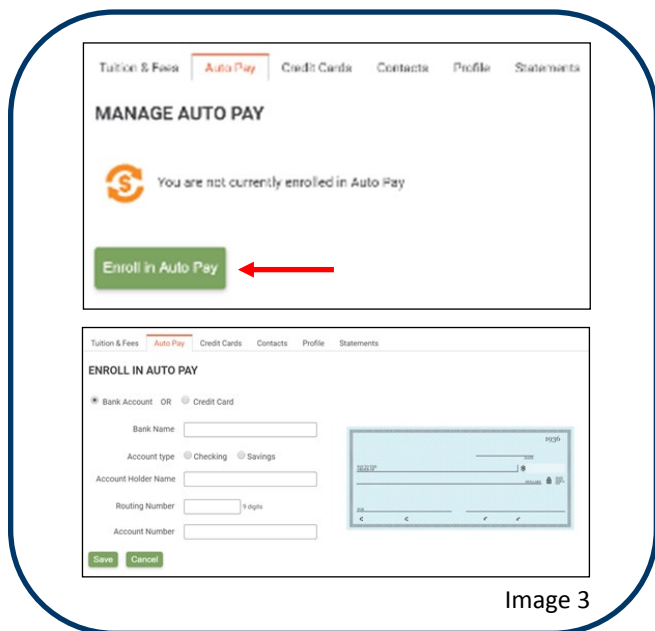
Tuition & Fees Auto Pay Credit Cards Contacts Profile Statements

MANAGE AUTO PAY

You are not currently enrolled in Auto Pay

Enroll in Auto Pay

Tuition & Fees Auto Pay Credit Cards Contacts Profile Statements

ENROLL IN AUTO PAY

Bank Account OR Credit Card

Bank Name

Account type Checking Savings

Account Holder Name

Routing Number 9 digits

Account Number

Save Cancel

1936

$

Image 3